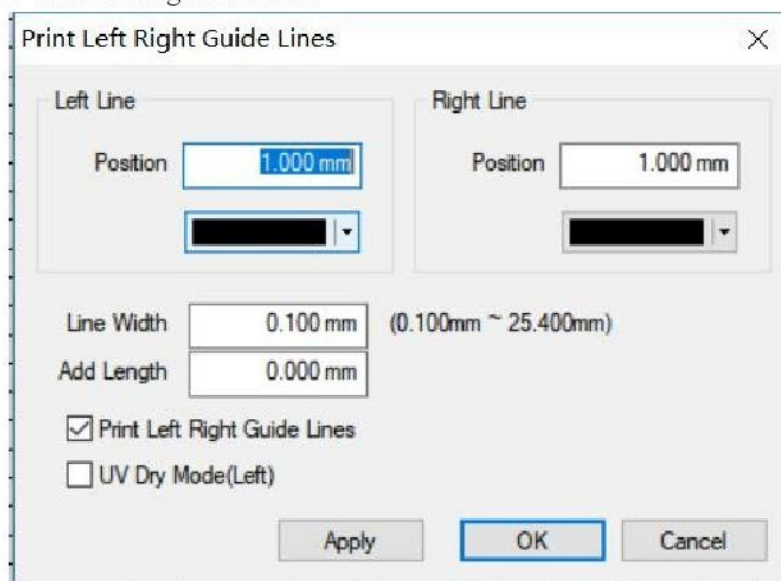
Print Left Right Guide Lines

×

Left Line

Position 1.000 mm

Right Line

Position 1.000 mm

Line Width 0.100 mm (0.100mm ~ 25.400mm)

Add Length 0.000 mm

☑ Print Left Right Guide Lines

☐ UV Dry Mode(Left)

Apply OK Cancel